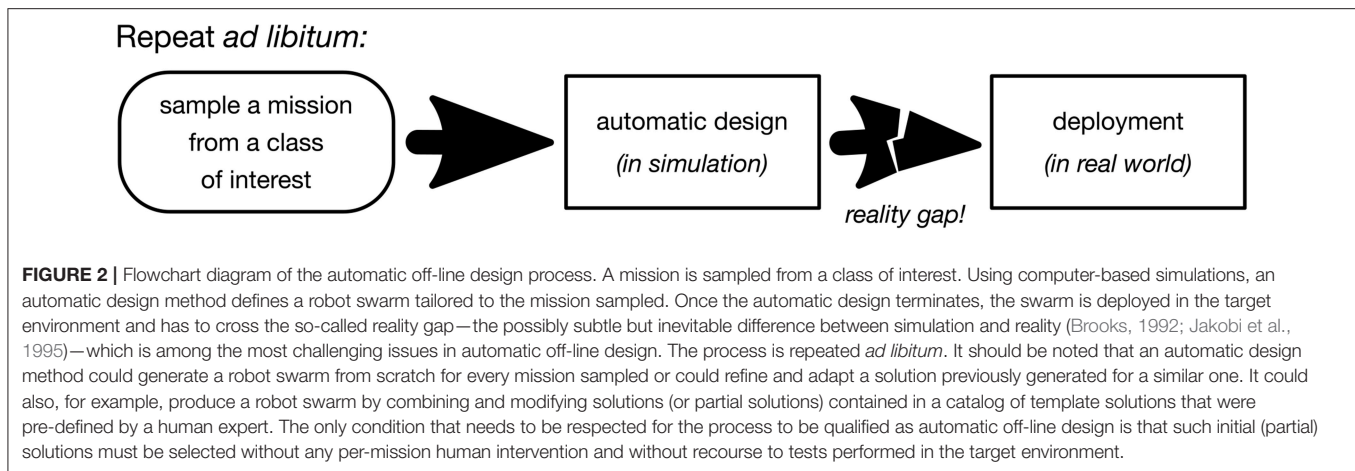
Repeat *ad libitum:*

sample a mission from a class of interest

automatic design *(in simulation)*

deployment *(in real world)*

*reality gap!*

**FIGURE 2 |** Flowchart diagram of the automatic off-line design process. A mission is sampled from a class of interest. Using computer-based simulations, an automatic design method defines a robot swarm tailored to the mission sampled. Once the automatic design terminates, the swarm is deployed in the target environment and has to cross the so-called reality gap—the possibly subtle but inevitable difference between simulation and reality (Brooks, 1992; Jakobi et al., 1995)—which is among the most challenging issues in automatic off-line design. The process is repeated *ad libitum*. It should be noted that an automatic design method could generate a robot swarm from scratch for every mission sampled or could refine and adapt a solution previously generated for a similar one. It could also, for example, produce a robot swarm by combining and modifying solutions (or partial solutions) contained in a catalog of template solutions that were pre-defined by a human expert. The only condition that needs to be respected for the process to be qualified as automatic off-line design is that such initial (partial) solutions must be selected without any per-mission human intervention and without recourse to tests performed in the target environment.